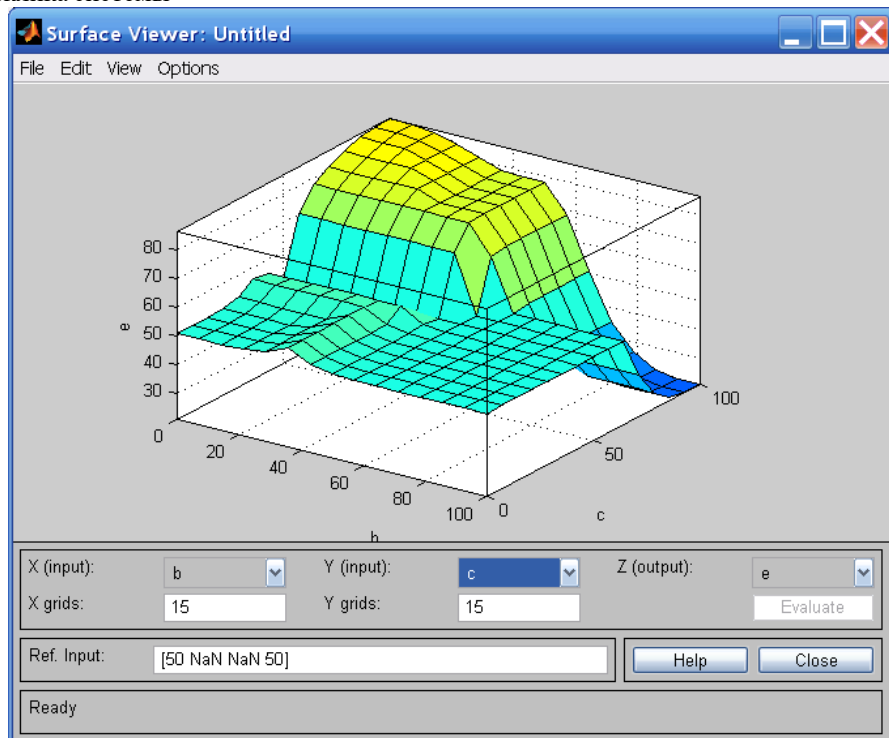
Surface Viewer: Untitled

File Edit View Options

80
70
60
50
40
30
0
e

20
40
60
80
100
b

0
50
100
c

X (input): b
X grids: 15
Y (input): c
Y grids: 15
Z (output): e
Evaluate

Ref. Input: [50 NaN NaN 50]
Help
Close

Ready